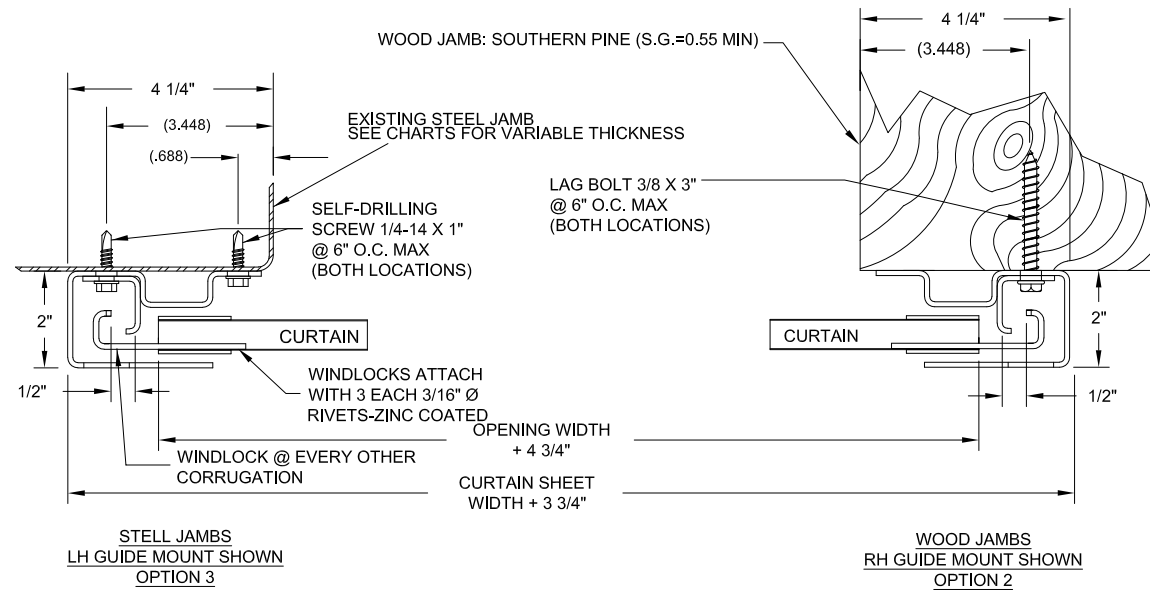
WOOD JAMB: SOUTHERN PINE (S.G.=0.55 MIN)

4 1/4"

(3.448)

4 1/4"

(3.448)

EXISTING STEEL JAMB
SEE CHARTS FOR VARIABLE THICKNESS

(.688)

LAG BOLT 3/8 X 3"
@ 6" O.C. MAX
(BOTH LOCATIONS)

SELF-DRILLING
SCREW 1/4-14 X 1"
@ 6" O.C. MAX
(BOTH LOCATIONS)

2"

CURTAIN

CURTAIN

2"

WINDLOCKS ATTACH
WITH 3 EACH 3/16" Ø
RIVETS-ZINC COATED

1/2"

1/2"

OPENING WIDTH
+ 4 3/4"

WINDLOCK @ EVERY OTHER
CORRUGATION

CURTAIN SHEET
WIDTH + 3 3/4"

STELL JAMBS
LH GUIDE MOUNT SHOWN
OPTION 3

WOOD JAMBS
RH GUIDE MOUNT SHOWN
OPTION 2